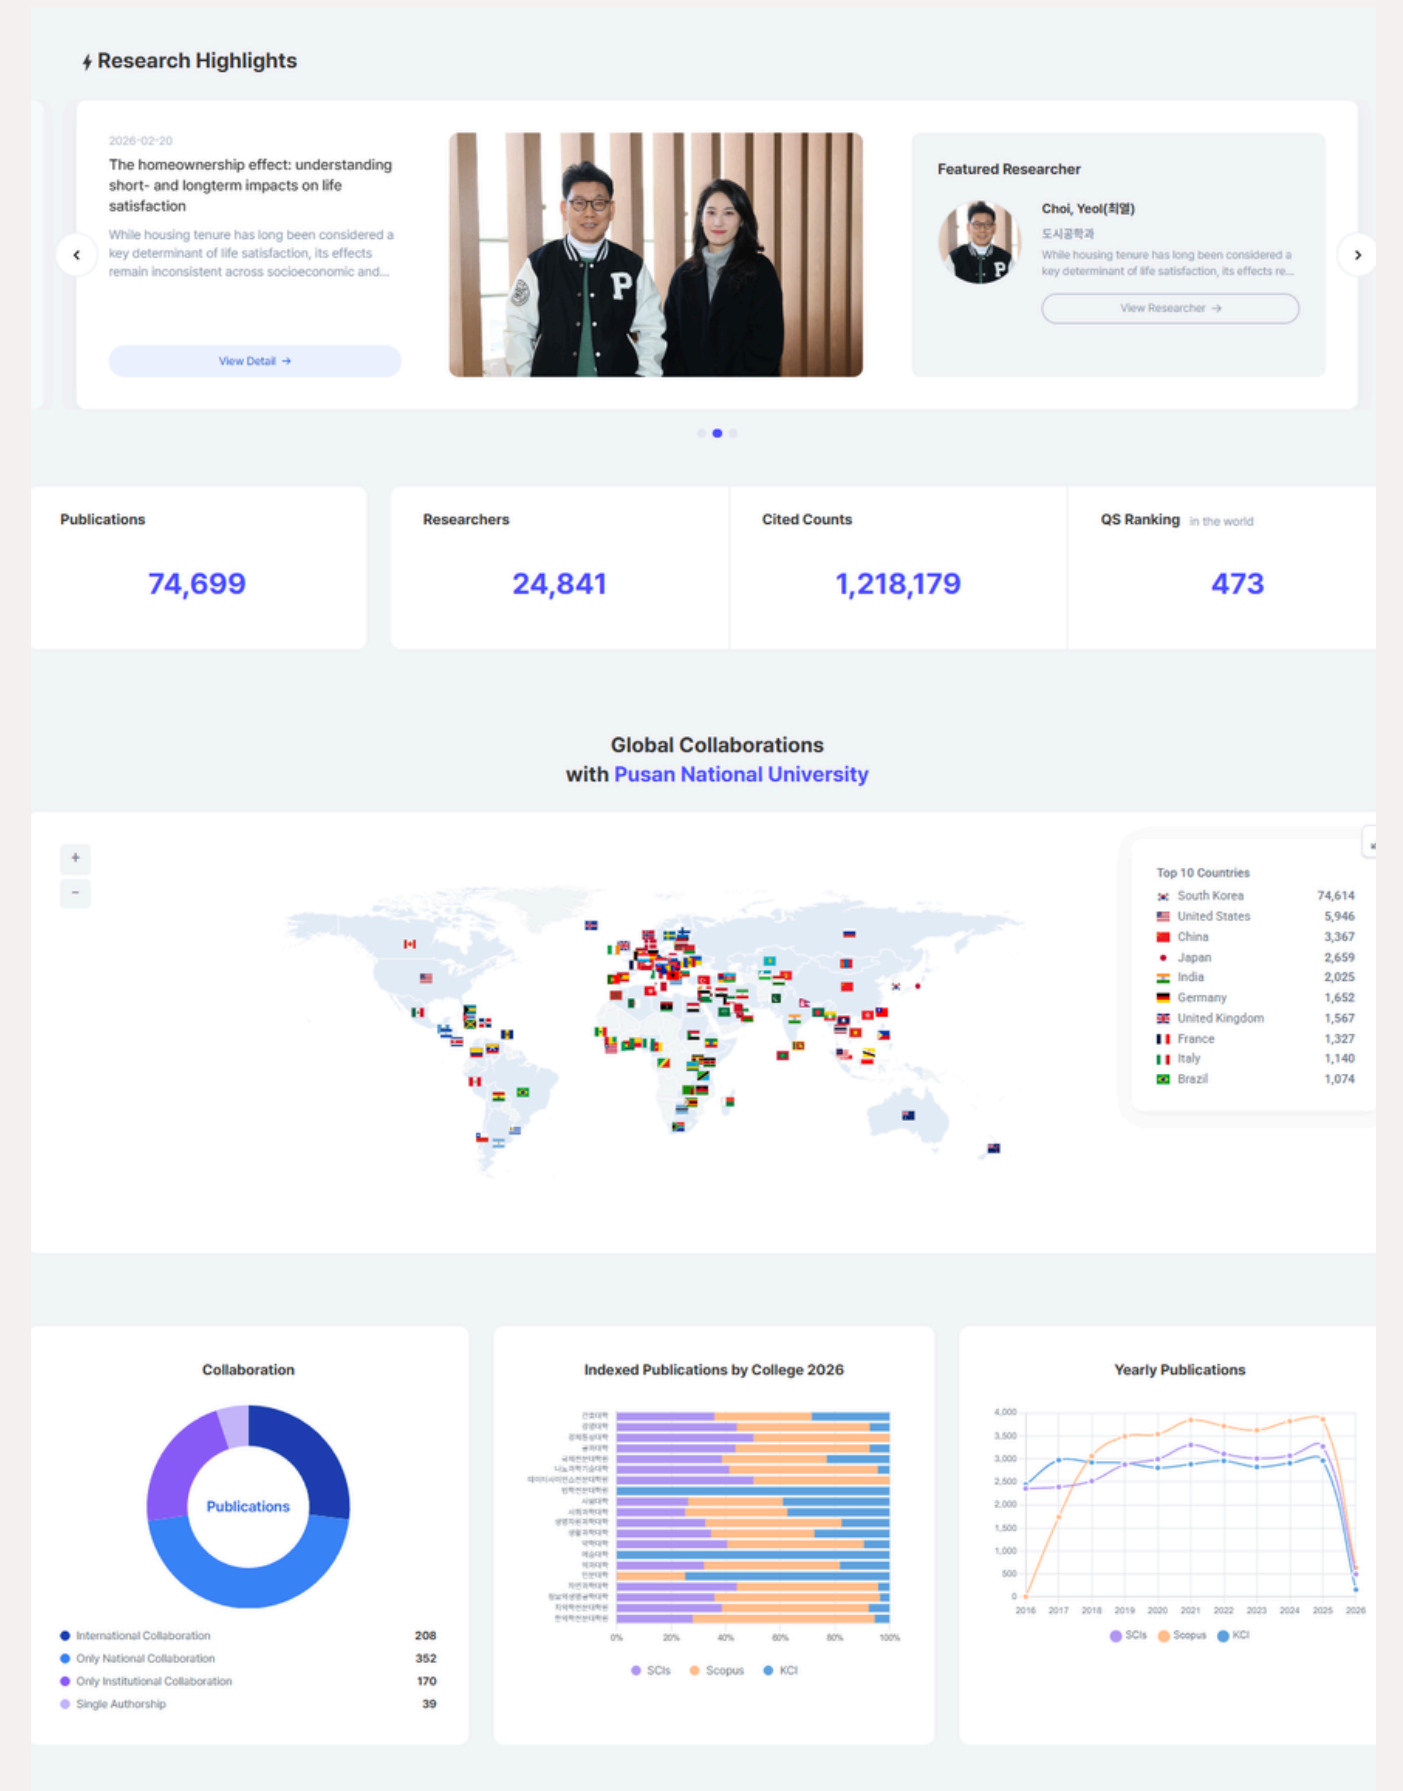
Research Highlights

2026-02-20

The homeownership effect: understanding short- and longterm impacts on life satisfaction

While housing tenure has long been considered a key determinant of life satisfaction, its effects remain inconsistent across socioeconomic and...

View Detail →

Featured Researcher

Choi, Yeol(최열)

도시공학과

While housing tenure has long been considered a key determinant of life satisfaction, its effects re...

View Researcher →

Publications

74,699

Researchers

24,841

Cited Counts

1,218,179

QS Ranking in the world

473

Global Collaborations
with Pusan National University

+
−

Top 10 Countries

| | |
|---|---|
| South Korea | 74,614 |
| United States | 5,946 |
| China | 3,367 |
| Japan | 2,659 |
| India | 2,025 |
| Germany | 1,652 |
| United Kingdom | 1,567 |
| France | 1,327 |
| Italy | 1,140 |
| Brazil | 1,074 |

Collaboration

Publications

| | |
|---|---|
| International Collaboration | 208 |
| Only National Collaboration | 352 |
| Only Institutional Collaboration | 170 |
| Single Authorship | 39 |

Indexed Publications by College 2026

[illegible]

0% 20% 40% 60% 80% 100%

SCIs Scopus KCI

Yearly Publications

4,000 3,500 3,000 2,500 2,000 1,500 1,000 500 0

2016 2017 2018 2019 2020 2021 2022 2023 2024 2025 2026

SCIs Scopus KCI